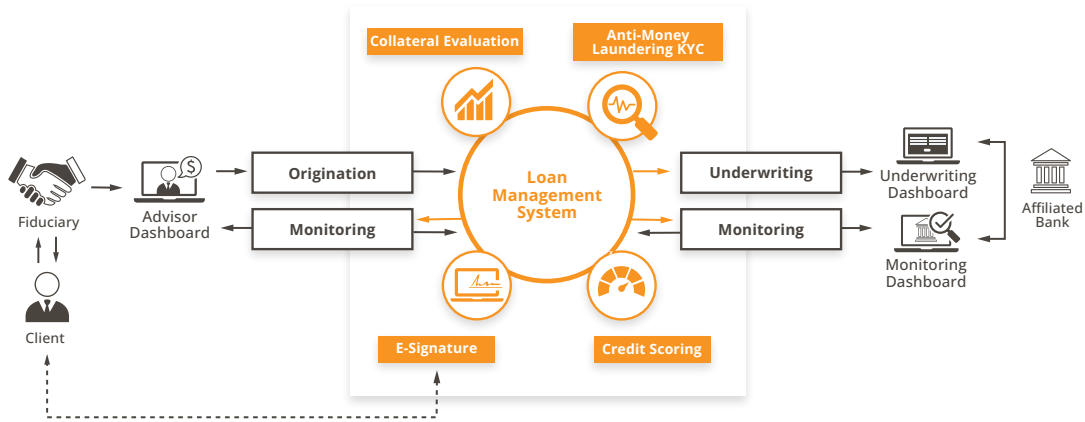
Collateral Evaluation

Anti-Money Laundering KYC

Fiduciary

Advisor Dashboard

Origination

Monitoring

Loan Management System

Underwriting

Monitoring

Underwriting Dashboard

Monitoring Dashboard

Affiliated Bank

Client

E-Signature

Credit Scoring